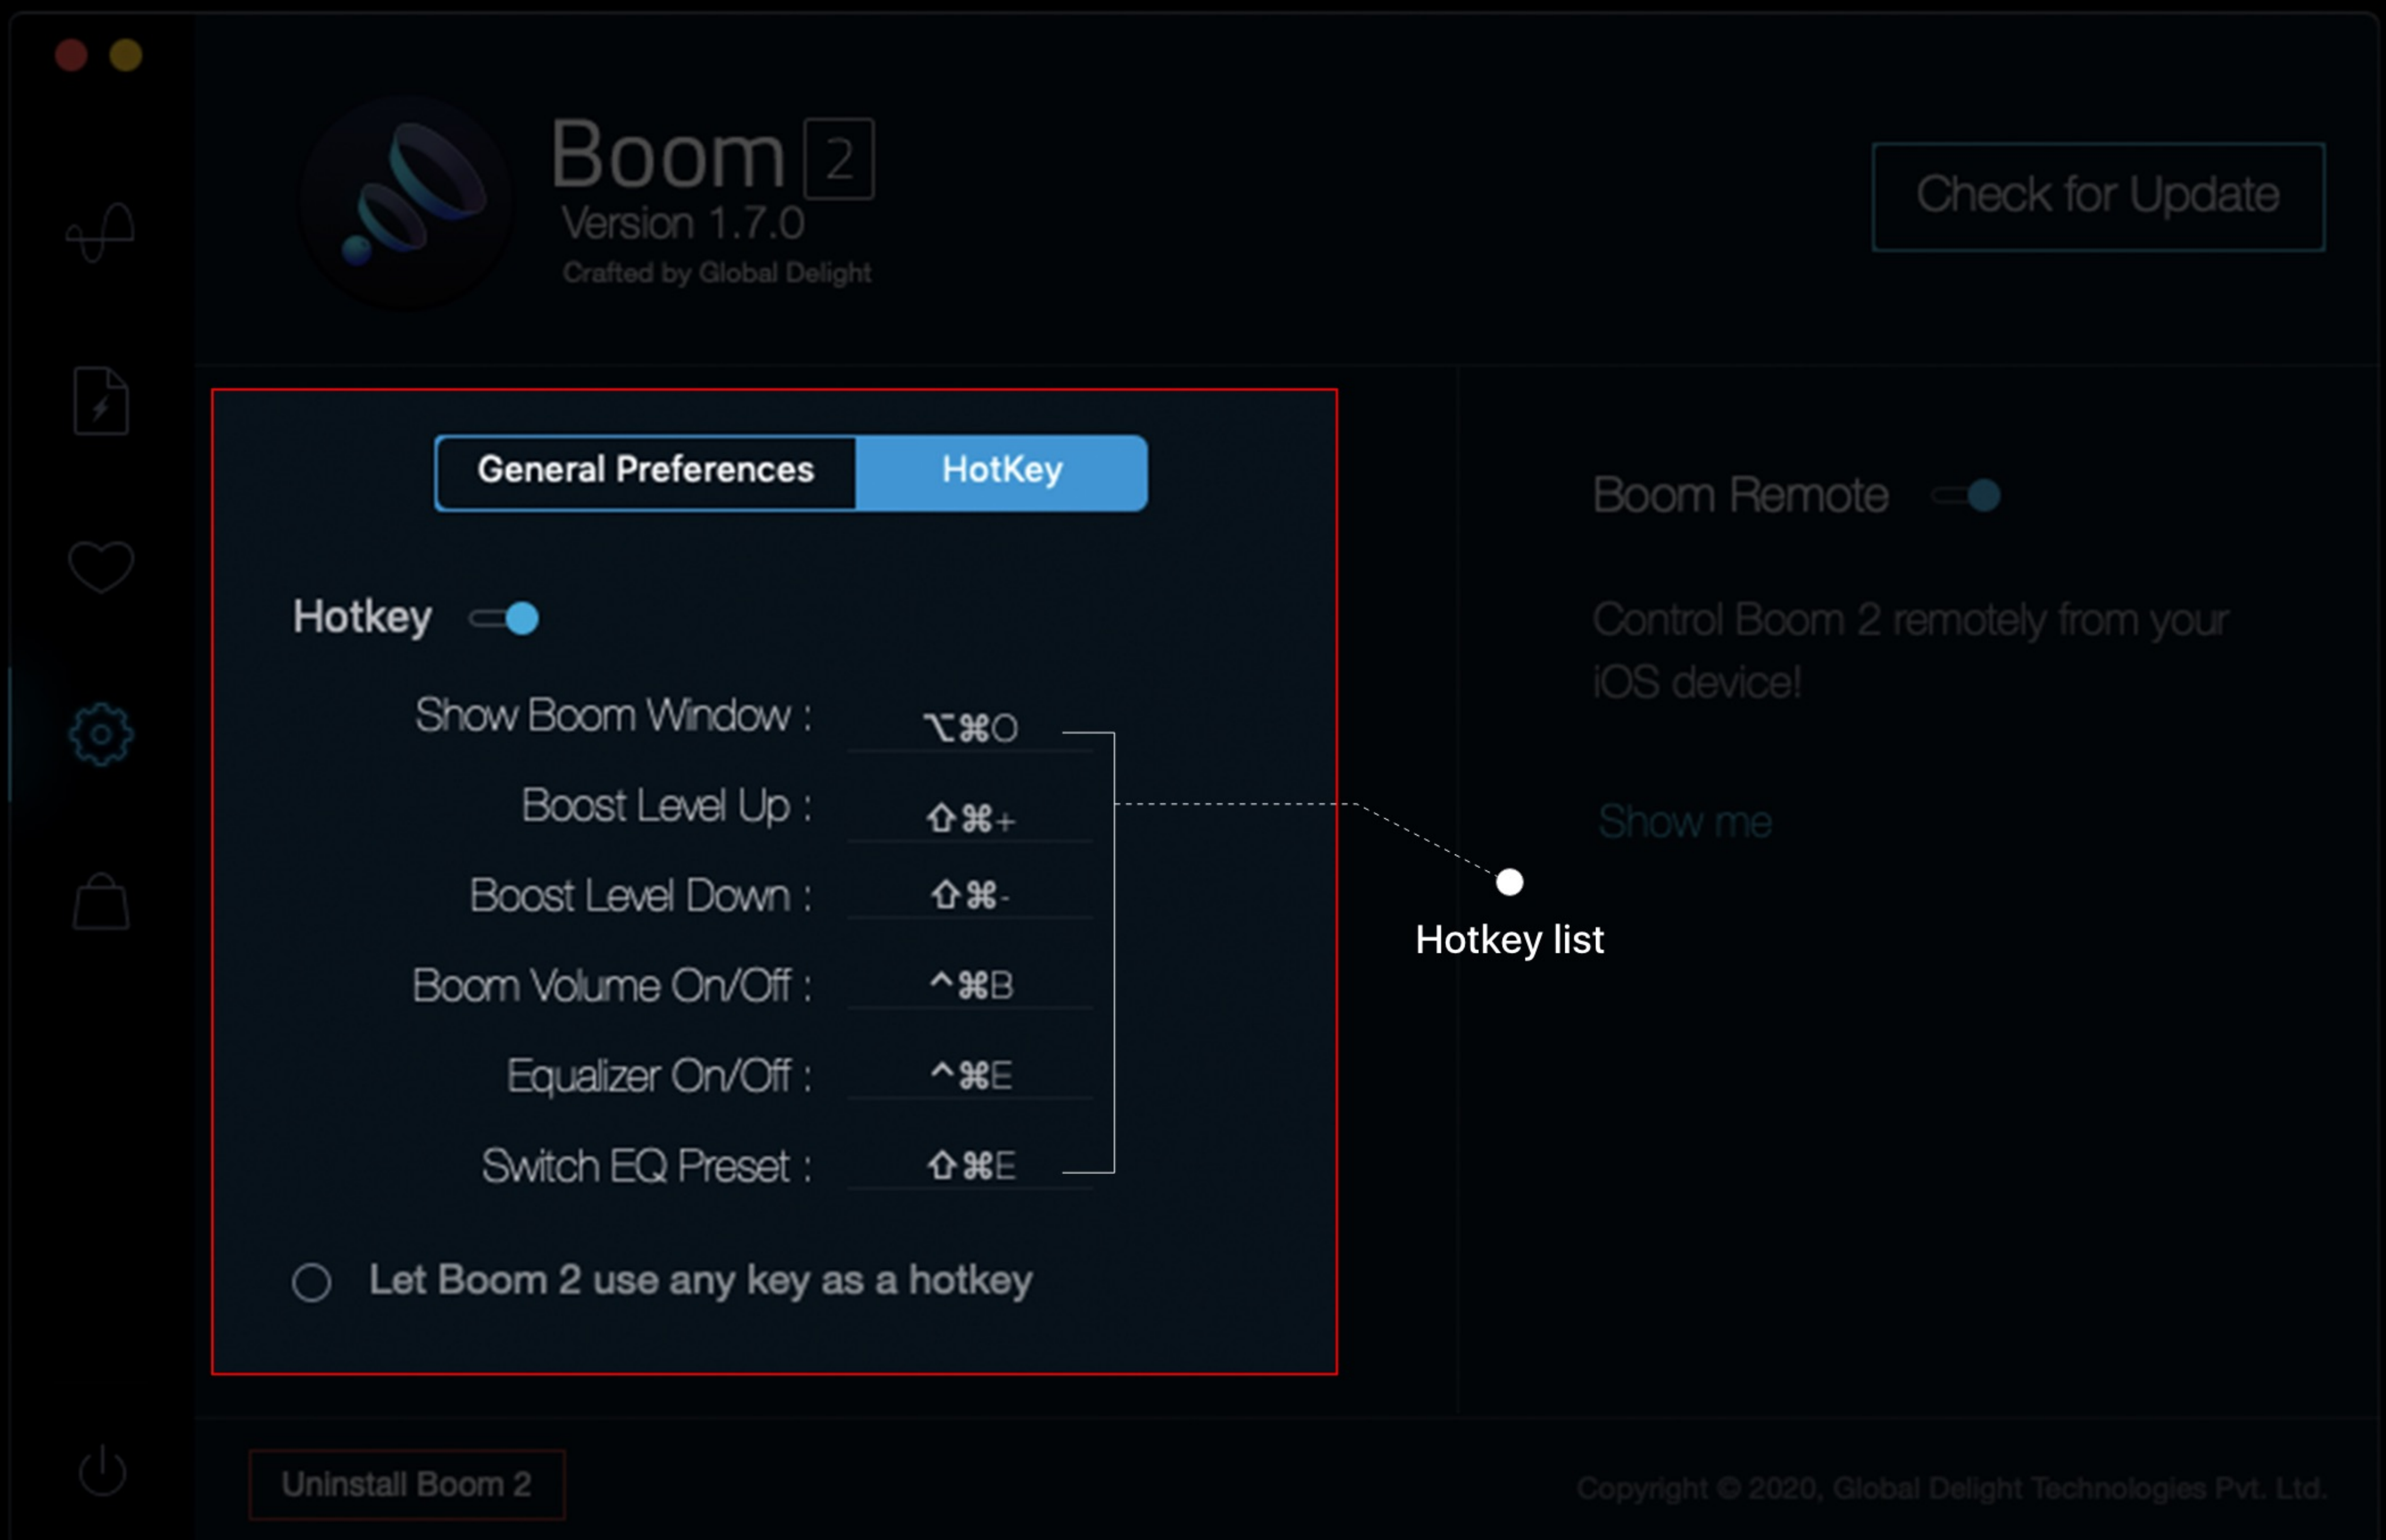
Boom 2
Version 1.7.0
Crafted by Global Delight

Check for Update

General Preferences | HotKey

Hotkey

Show Boom Window : ⌥⌘O
Boost Level Up : ⇧⌘+
Boost Level Down : ⇧⌘-
Boom Volume On/Off : ^⌘B
Equalizer On/Off : ^⌘E
Switch EQ Preset : ⇧⌘E

Let Boom 2 use any key as a hotkey

Hotkey list

Boom Remote

Control Boom 2 remotely from your iOS device!

Show me

Uninstall Boom 2

Copyright © 2020, Global Delight Technologies Pvt. Ltd.